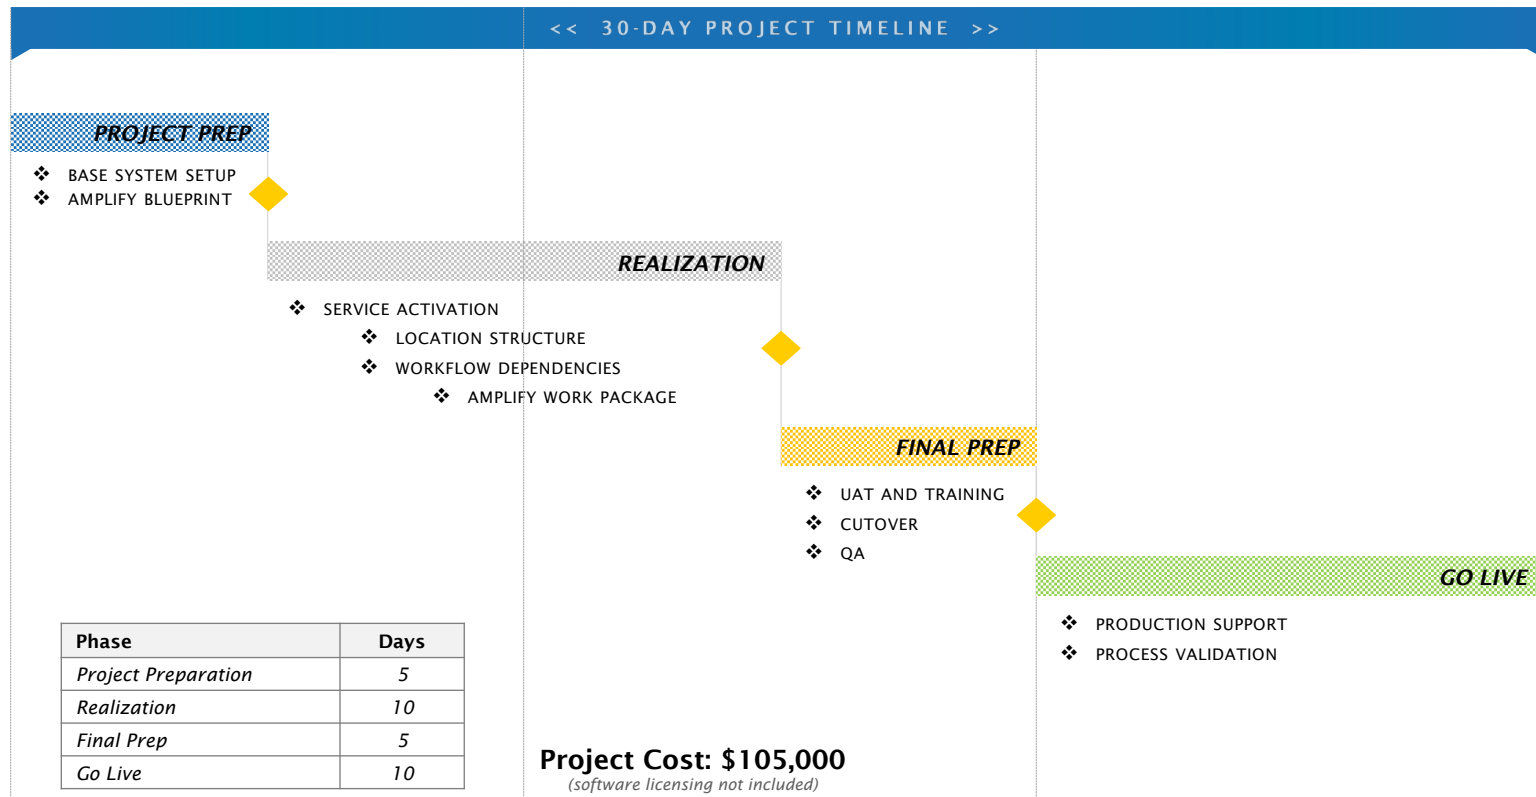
<< 30-DAY PROJECT TIMELINE >>

PROJECT PREP

❖ BASE SYSTEM SETUP
❖ AMPLIFY BLUEPRINT

REALIZATION

❖ SERVICE ACTIVATION
❖ LOCATION STRUCTURE
❖ WORKFLOW DEPENDENCIES
❖ AMPLIFY WORK PACKAGE

FINAL PREP

❖ UAT AND TRAINING
❖ CUTOVER
❖ QA

GO LIVE

❖ PRODUCTION SUPPORT
❖ PROCESS VALIDATION

| Phase | Days |
|---|---|
| Project Preparation | 5 |
| Realization | 10 |
| Final Prep | 5 |
| Go Live | 10 |

Project Cost: $105,000
(software licensing not included)